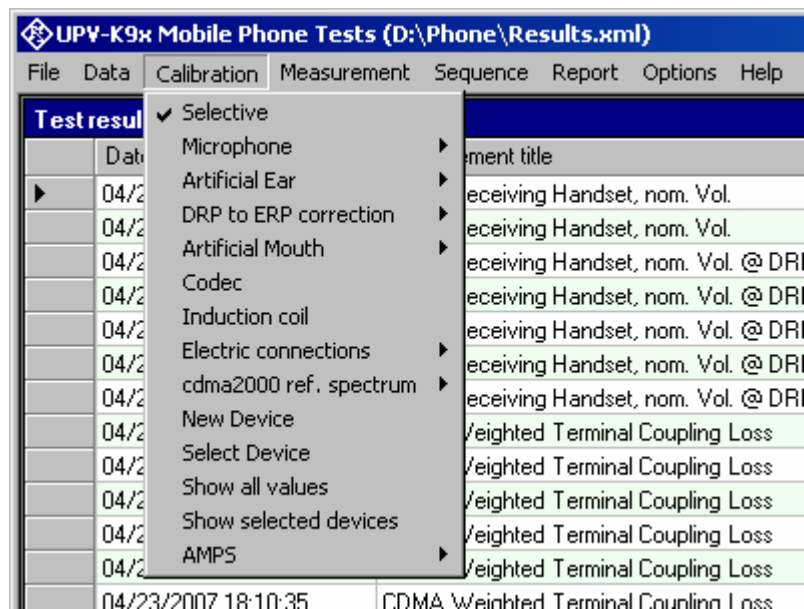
UPV-K9x Mobile Phone Tests (D:\Phone\Results.xml)

File Data Calibration Measurement Sequence Report Options Help

Test resul

✔ Selective
Microphone
Artificial Ear
DRP to ERP correction
Artificial Mouth
Codec
Induction coil
Electric connections
cdma2000 ref. spectrum
New Device
Select Device
Show all values
Show selected devices
AMPS

| Dat | ement title |
|---|---|
| 04/2 | eceiving Handset, nom. Vol. |
| 04/2 | eceiving Handset, nom. Vol. |
| 04/2 | eceiving Handset, nom. Vol. @ DR |
| 04/2 | eceiving Handset, nom. Vol. @ DR |
| 04/2 | eceiving Handset, nom. Vol. @ DR |
| 04/2 | eceiving Handset, nom. Vol. @ DR |
| 04/2 | eceiving Handset, nom. Vol. @ DR |
| 04/2 | Veighted Terminal Coupling Loss |
| 04/2 | Veighted Terminal Coupling Loss |
| 04/2 | Veighted Terminal Coupling Loss |
| 04/2 | Veighted Terminal Coupling Loss |
| 04/2 | Veighted Terminal Coupling Loss |
| 04/23/2007 18:10:35 | CDMA Weighted Terminal Coupling Loss |